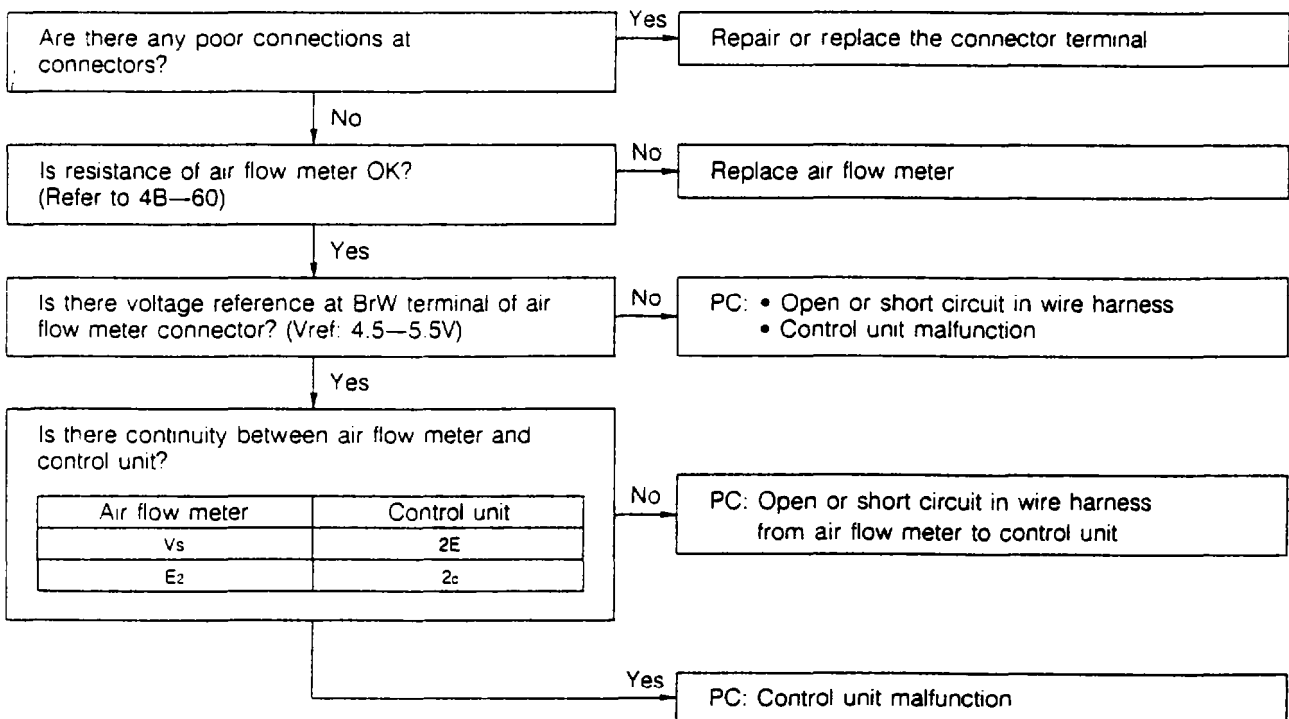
Are there any poor connections at connectors?

Yes

Repair or replace the connector terminal

No

Is resistance of air flow meter OK? (Refer to 4B—60)

No

Replace air flow meter

Yes

Is there voltage reference at BrW terminal of air flow meter connector? (Vref: 4.5—5.5V)

No

PC: • Open or short circuit in wire harness
• Control unit malfunction

Yes

Is there continuity between air flow meter and control unit?

| Air flow meter | Control unit |
|---|---|
| Vs | 2E |
| $E_2$ | $2_c$ |

No

PC: Open or short circuit in wire harness from air flow meter to control unit

Yes

PC: Control unit malfunction